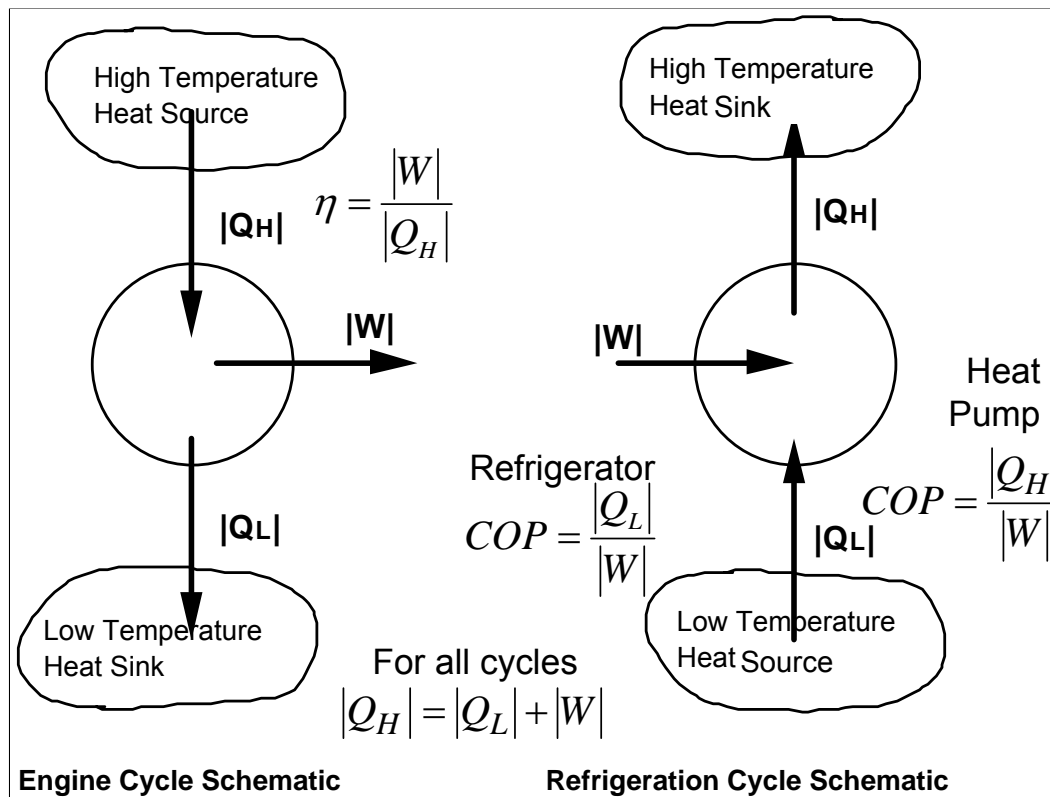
High Temperature Heat Source

$\eta = \frac{|W|}{|Q_H|}$

|QH|

|W|

|QL|

Low Temperature Heat Sink

High Temperature Heat Sink

|QH|

|W|

Heat Pump

$COP = \frac{|Q_H|}{|W|}$

Refrigerator

$COP = \frac{|Q_L|}{|W|}$

|QL|

Low Temperature Heat Source

For all cycles

$|Q_H| = |Q_L| + |W|$

Engine Cycle Schematic

Refrigeration Cycle Schematic